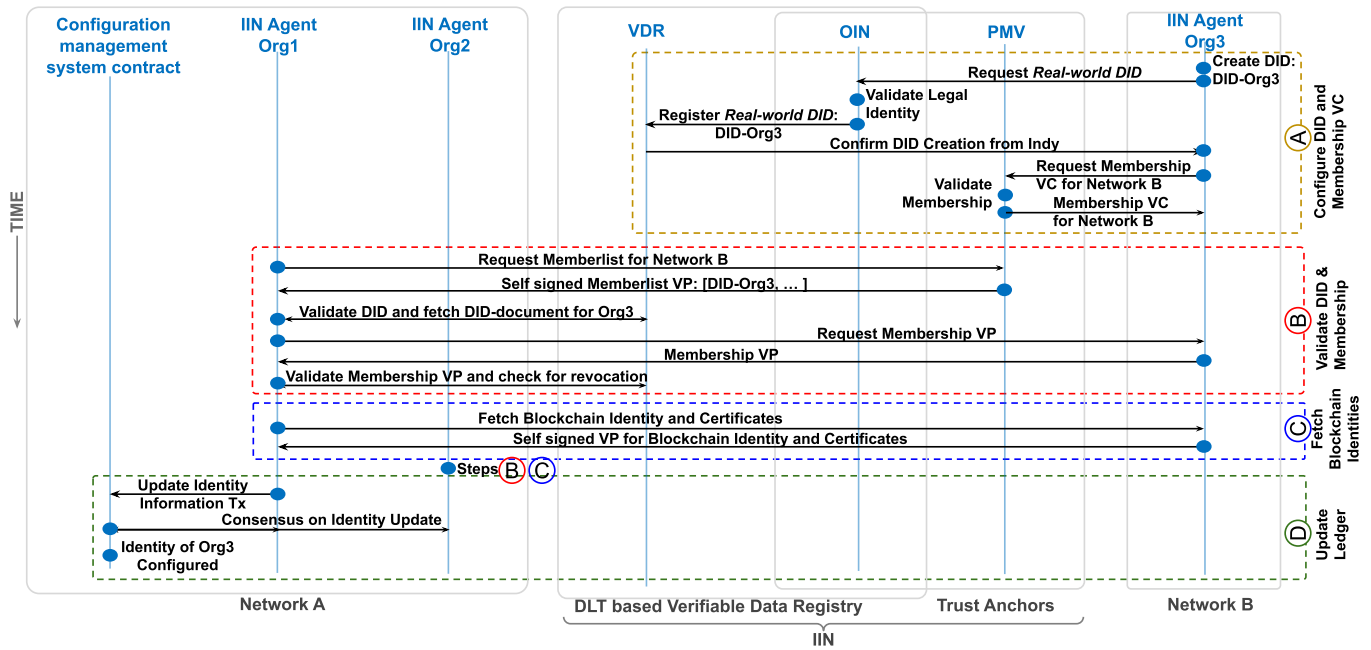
Configuration management system contract

IIN Agent Org1

IIN Agent Org2

VDR

OIN

PMV

IIN Agent Org3

TIME

Create DID: DID-Org3

Request *Real-world DID*

Validate Legal Identity

Register *Real-world DID*: DID-Org3

Confirm DID Creation from Indy

Request Membership VC for Network B

Validate Membership

Membership VC for Network B

A Configure DID and Membership VC

Request Memberlist for Network B

Self signed Memberlist VP: [DID-Org3, ... ]

Validate DID and fetch DID-document for Org3

Request Membership VP

Membership VP

Validate Membership VP and check for revocation

B Validate DID & Membership

Fetch Blockchain Identity and Certificates

Self signed VP for Blockchain Identity and Certificates

C Fetch Blockchain Identities

Steps B C

Update Identity Information Tx

Consensus on Identity Update

Identity of Org3 Configured

D Update Ledger

Network A

DLT based Verifiable Data Registry

Trust Anchors

Network B

IIN